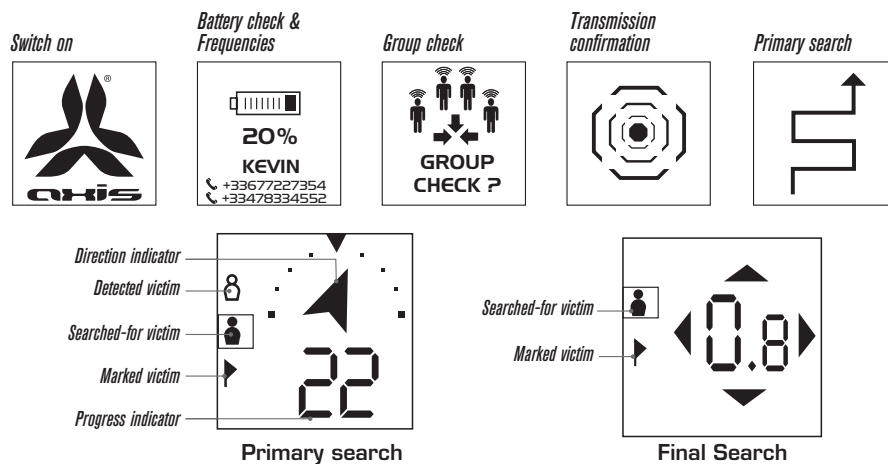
Switch on

®

axis

Battery check & Frequencies

20%

KEVIN

+33677227354

+33478334552

Group check

GROUP CHECK ?

Transmission confirmation

Primary search

Direction indicator

Detected victim

Searched-for victim

Marked victim

Progress indicator

22

Primary search

Searched-for victim

Marked victim

0.8

Final Search